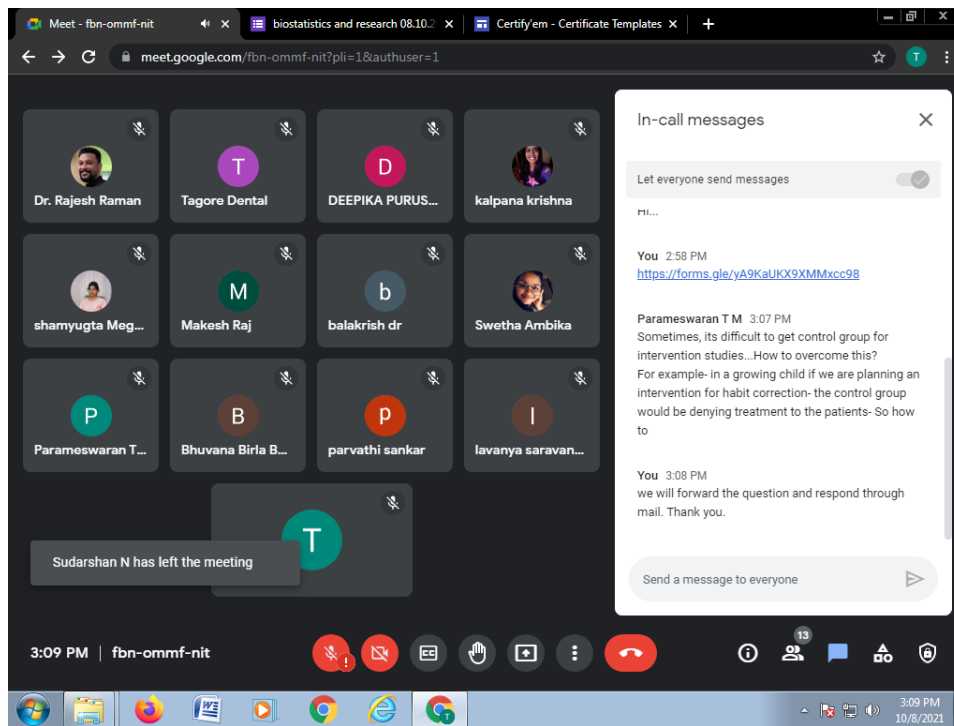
Meet - fbn-ommf-nit
biostatistics and research 08.10.2
Certify'em - Certificate Templates
+
meet.google.com/fbn-ommf-nit?pli=1&authuser=1
T

Dr. Rajesh Raman
T
Tagore Dental
D
DEEPIKA PURUS...
kalpana krishna
shamyugta Meg...
M
Makesh Raj
b
balakrish dr
Swetha Ambika
P
Parameswaran T...
B
Bhuvana Birla B...
p
parvathi sankar
l
lavanya saravan...
T

Sudarshan N has left the meeting

In-call messages
Let everyone send messages
Hi...

You 2:58 PM
https://forms.gle/yA9KaUKX9XMMxcc98

Parameswaran T M 3:07 PM
Sometimes, its difficult to get control group for intervention studies...How to overcome this?
For example- in a growing child if we are planning an intervention for habit correction- the control group would be denying treatment to the patients- So how to

You 3:08 PM
we will forward the question and respond through mail. Thank you.

Send a message to everyone

3:09 PM | fbn-ommf-nit
13

3:09 PM
10/8/2021